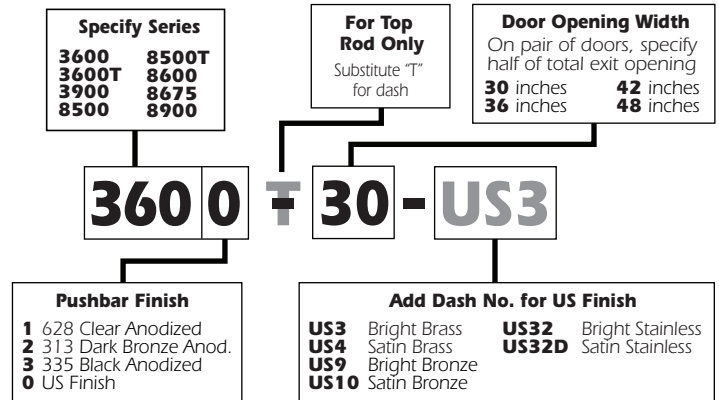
Specify Series

3600 8500T
3600T 8600
3900 8675
8500 8900

For Top Rod Only

Substitute "T" for dash

Door Opening Width

On pair of doors, specify half of total exit opening

**30** inches **42** inches
**36** inches **48** inches

360 0 T 30 - US3

Pushbar Finish

**1** 628 Clear Anodized
**2** 313 Dark Bronze Anod.
**3** 335 Black Anodized
**0** US Finish

Add Dash No. for US Finish

**US3** Bright Brass
**US4** Satin Brass
**US9** Bright Bronze
**US10** Satin Bronze
**US32** Bright Stainless
**US32D** Satin Stainless